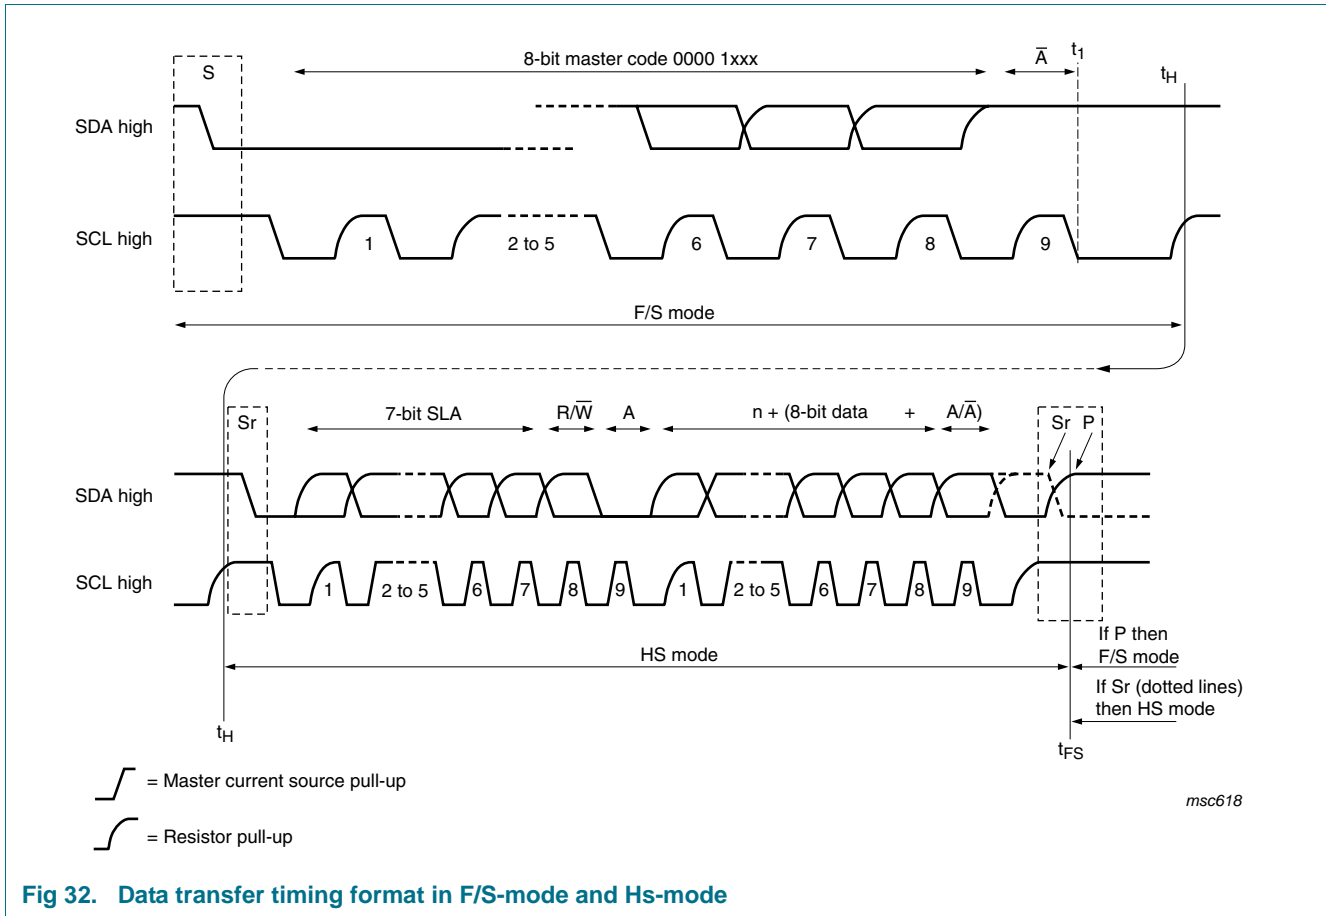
S

8-bit master code 0000 1xxx

$\overline{A}$

$t_1$

$t_H$

SDA high

SCL high

1

2 to 5

6

7

8

9

F/S mode

Sr

7-bit SLA

R/$\overline{W}$

A

n + (8-bit data

+

A/$\overline{A}$)

Sr

P

SDA high

SCL high

1

2 to 5

6

7

8

9

1

2 to 5

6

7

8

9

HS mode

If P then F/S mode

If Sr (dotted lines) then HS mode

$t_H$

$t_{FS}$

= Master current source pull-up

= Resistor pull-up

msc618

Fig 32. Data transfer timing format in F/S-mode and Hs-mode